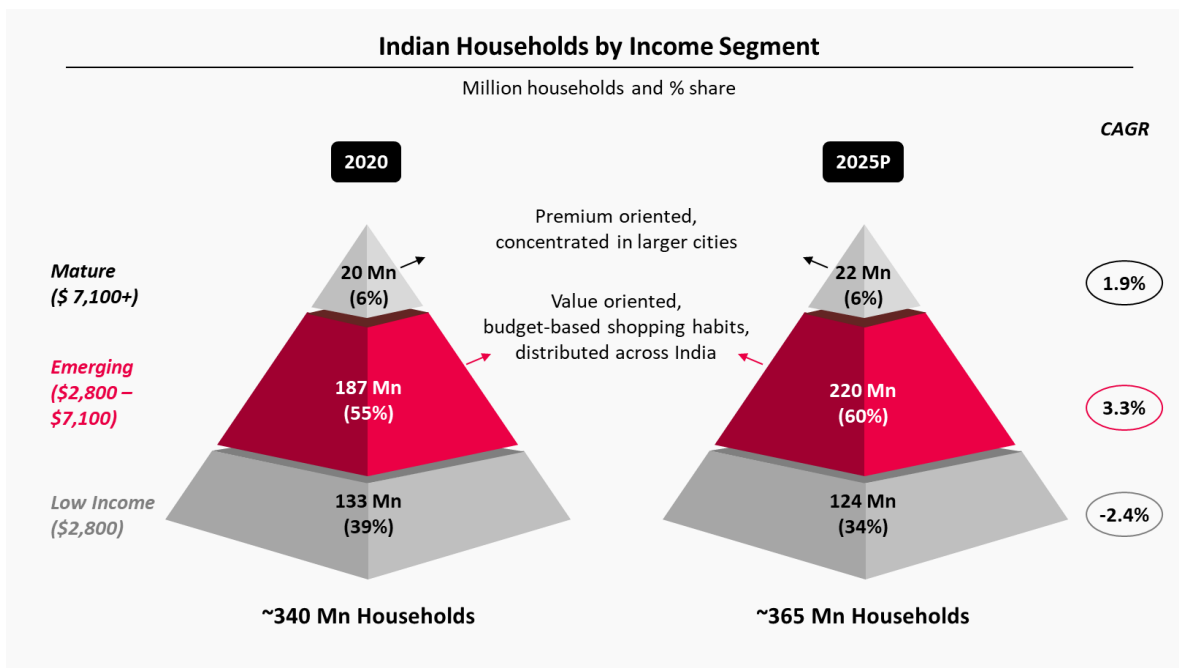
Indian Households by Income Segment

Million households and % share

CAGR

2020

2025P

Premium oriented, concentrated in larger cities

Mature ($ 7,100+)

20 Mn (6%)

22 Mn (6%)

1.9%

Value oriented, budget-based shopping habits, distributed across India

Emerging ($2,800 – $7,100)

187 Mn (55%)

220 Mn (60%)

3.3%

Low Income ($2,800)

133 Mn (39%)

124 Mn (34%)

-2.4%

~340 Mn Households

~365 Mn Households